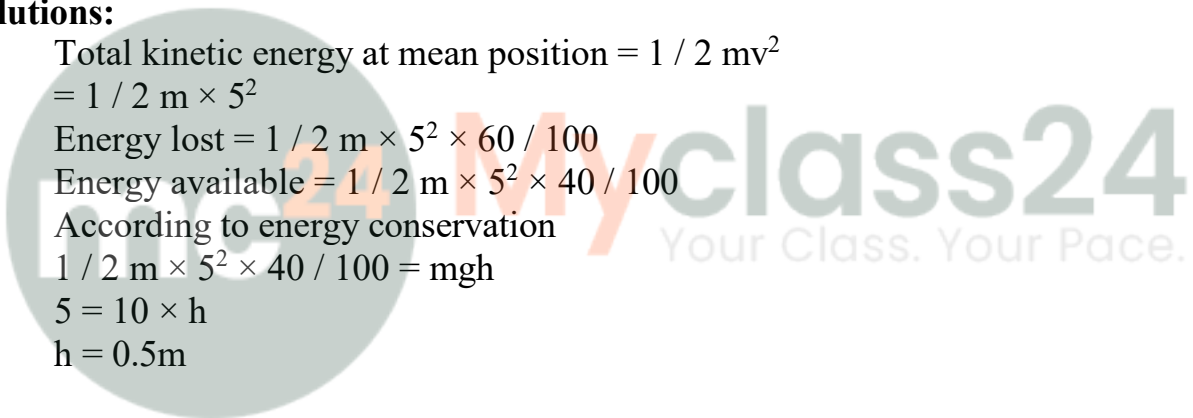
lutions:

Total kinetic energy at mean position = 1 / 2 m$v^2$
= 1 / 2 m × $5^2$
Energy lost = 1 / 2 m × $5^2$ × 60 / 100
Energy available = 1 / 2 m × $5^2$ × 40 / 100
According to energy conservation
1 / 2 m × $5^2$ × 40 / 100 = mgh
5 = 10 × h
h = 0.5m

mc24 Myclass24
Your Class. Your Pace.